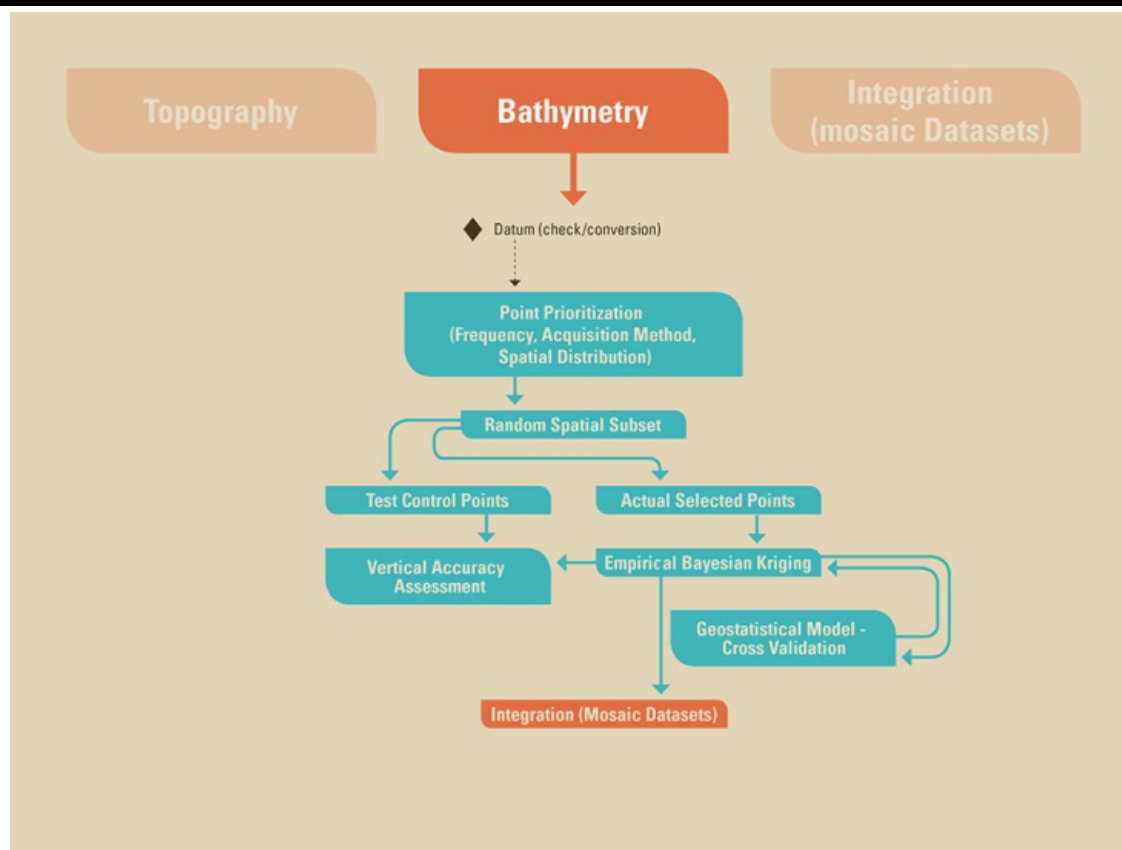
Topography

Bathymetry

Integration (mosaic Datasets)

Datum (check/conversion)

Point Prioritization (Frequency, Acquisition Method, Spatial Distribution)

Random Spatial Subset

Test Control Points

Actual Selected Points

Vertical Accuracy Assessment

Empirical Bayesian Kriging

Geostatistical Model - Cross Validation

Integration (Mosaic Datasets)